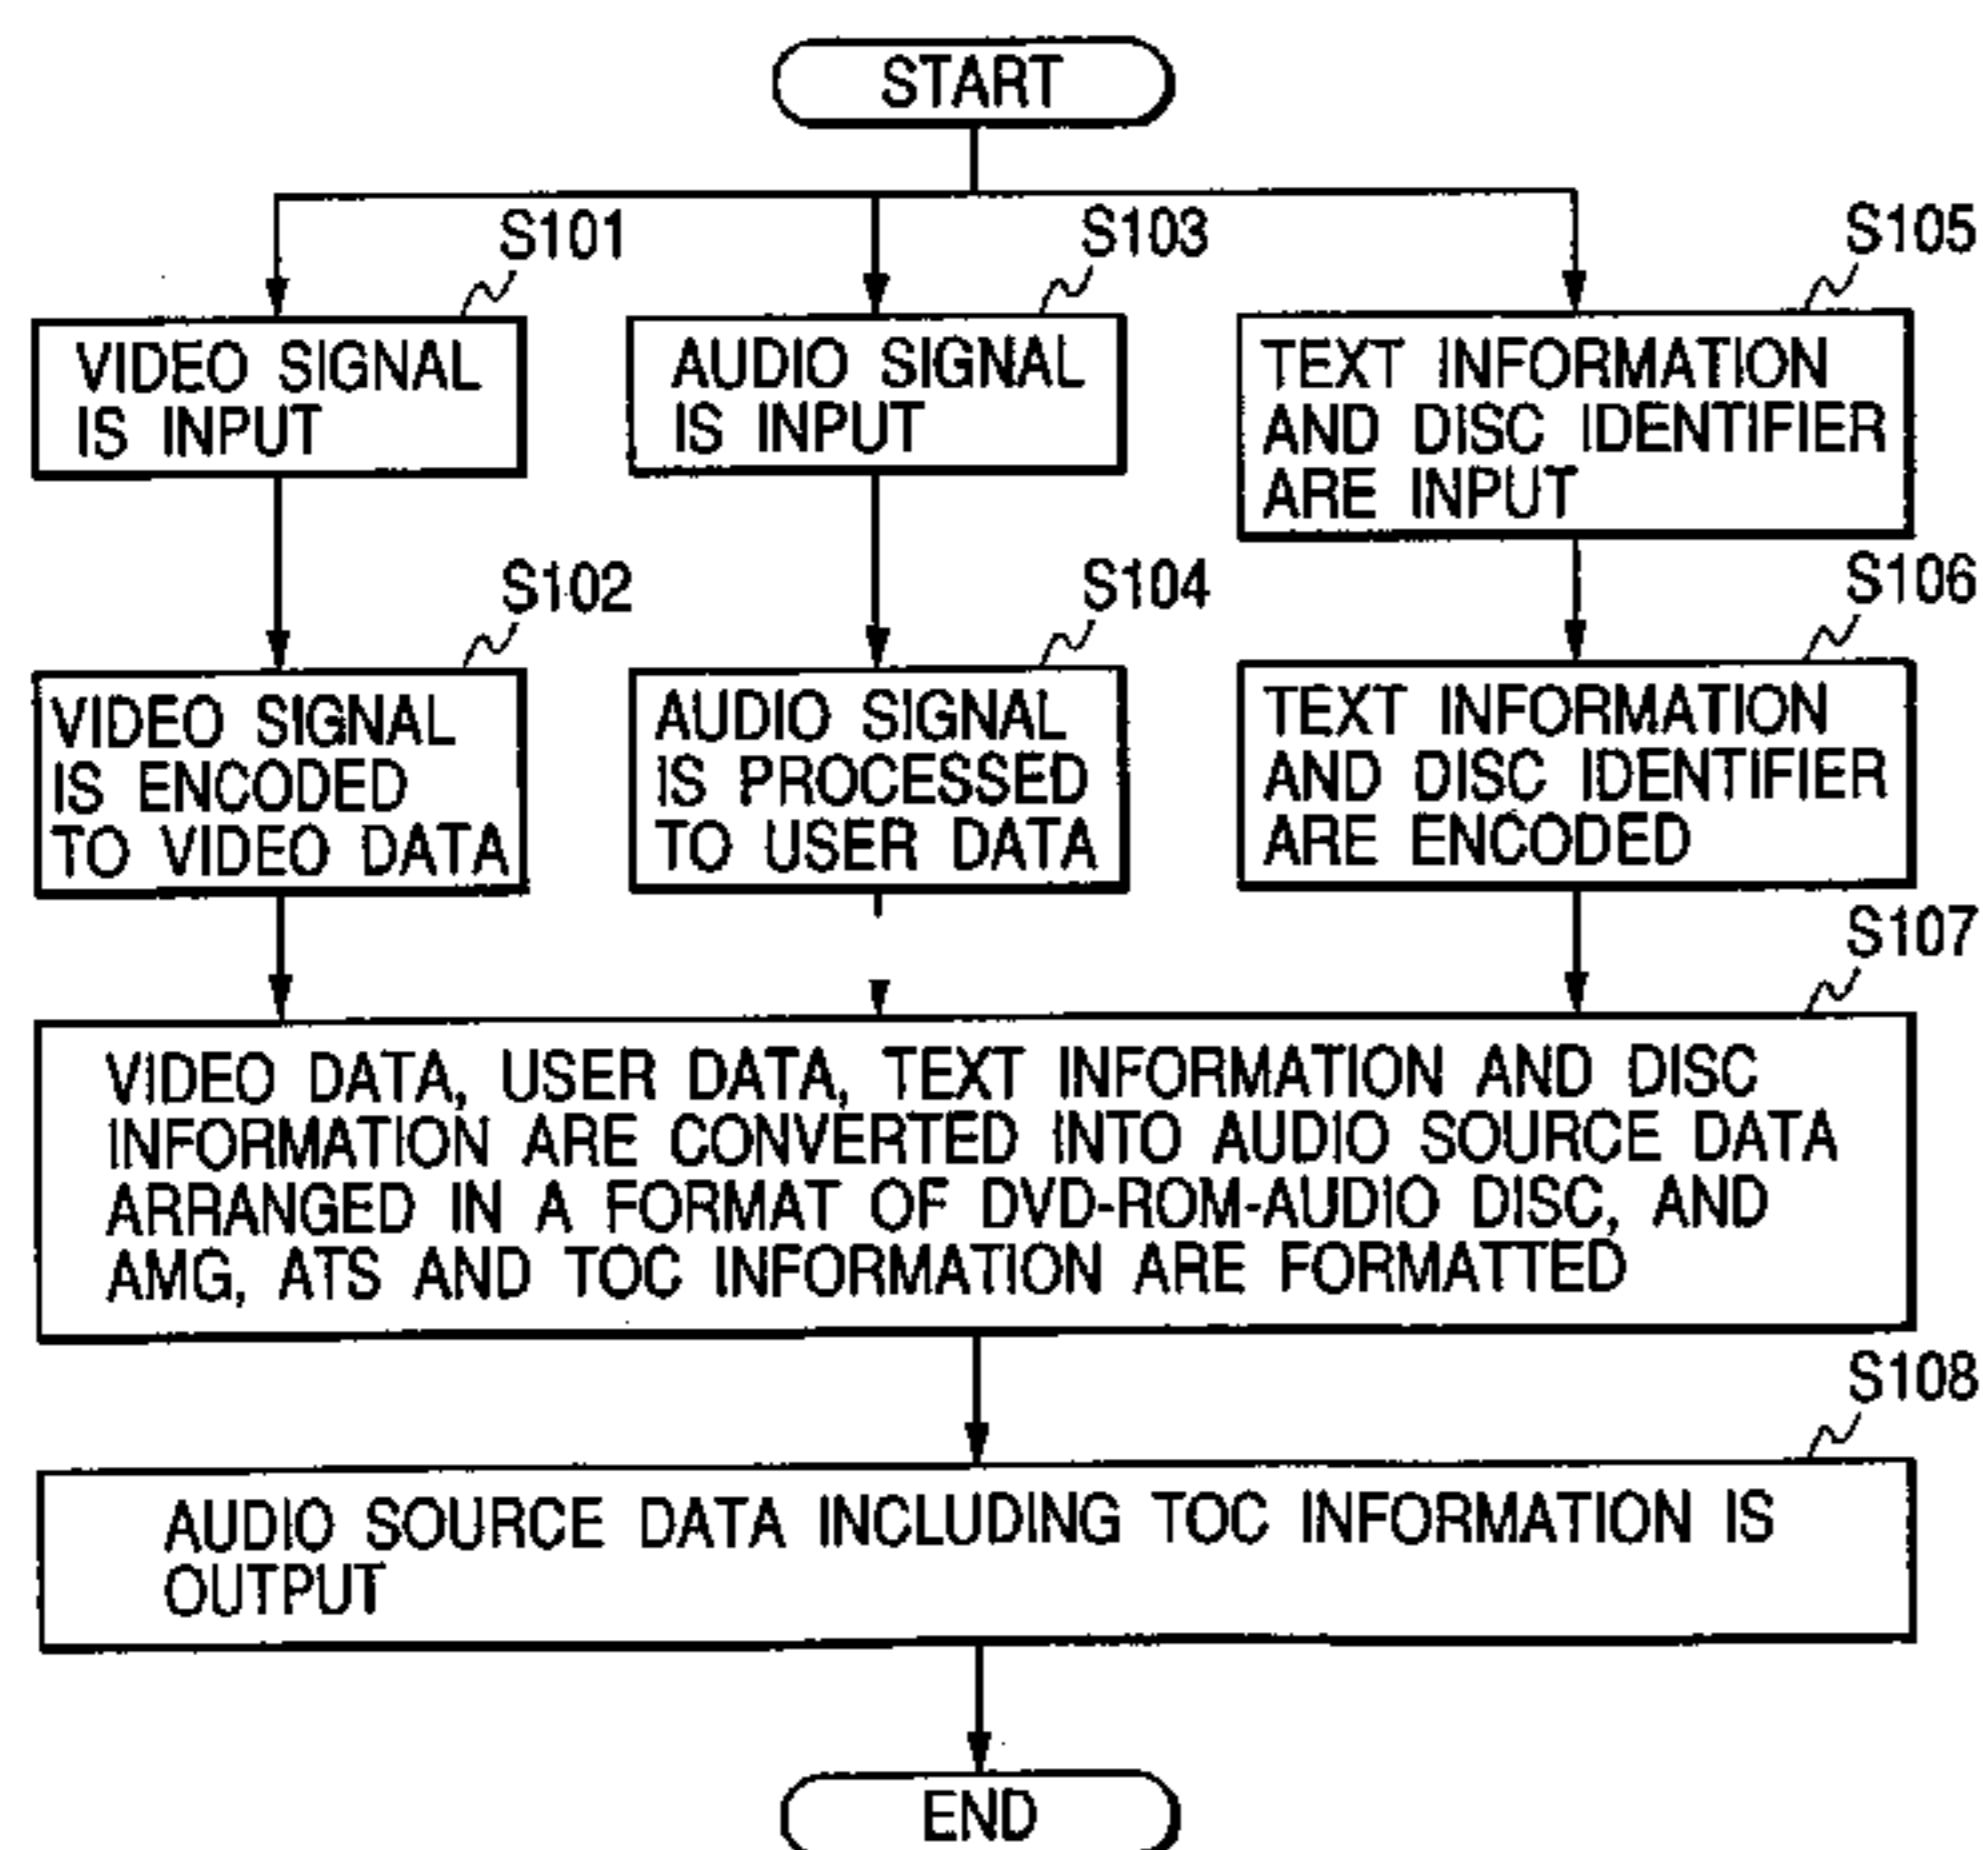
START

S101
VIDEO SIGNAL IS INPUT

S103
AUDIO SIGNAL IS INPUT

S105
TEXT INFORMATION AND DISC IDENTIFIER ARE INPUT

S102
VIDEO SIGNAL IS ENCODED TO VIDEO DATA

S104
AUDIO SIGNAL IS PROCESSED TO USER DATA

S106
TEXT INFORMATION AND DISC IDENTIFIER ARE ENCODED

S107
VIDEO DATA, USER DATA, TEXT INFORMATION AND DISC INFORMATION ARE CONVERTED INTO AUDIO SOURCE DATA ARRANGED IN A FORMAT OF DVD-ROM-AUDIO DISC, AND AMG, ATS AND TOC INFORMATION ARE FORMATTED

S108
AUDIO SOURCE DATA INCLUDING TOC INFORMATION IS OUTPUT

END